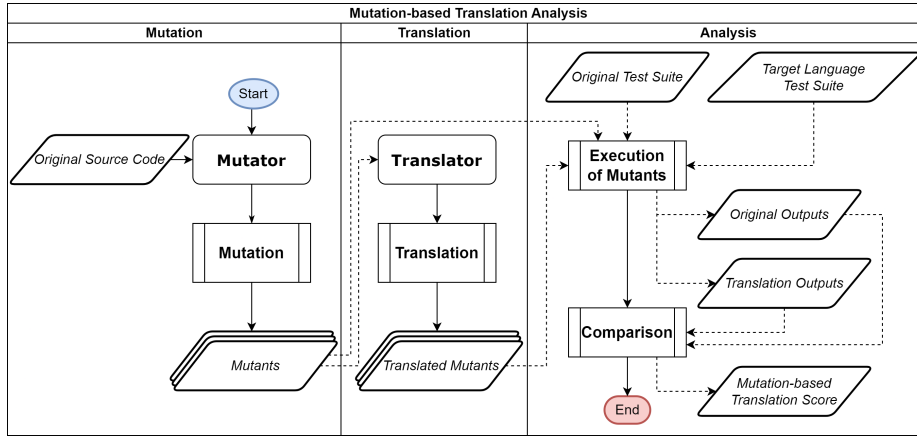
Mutation-based Translation Analysis

Mutation

Start

Original Source Code

Mutator

Mutation

Mutants

Translation

Translator

Translation

Translated Mutants

Analysis

Original Test Suite

Target Language Test Suite

Execution of Mutants

Original Outputs

Translation Outputs

Comparison

End

Mutation-based Translation Score